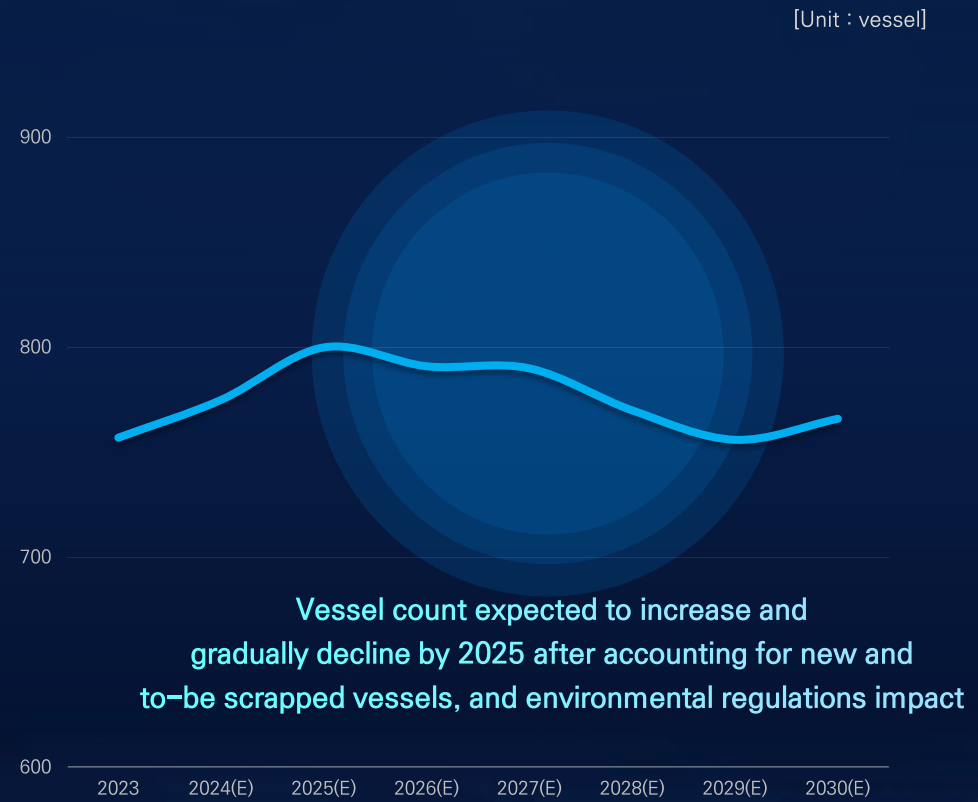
[Unit : vessel]

900

800

700

600

Vessel count expected to increase and gradually decline by 2025 after accounting for new and to-be scrapped vessels, and environmental regulations impact

2023 2024(E) 2025(E) 2026(E) 2027(E) 2028(E) 2029(E) 2030(E)